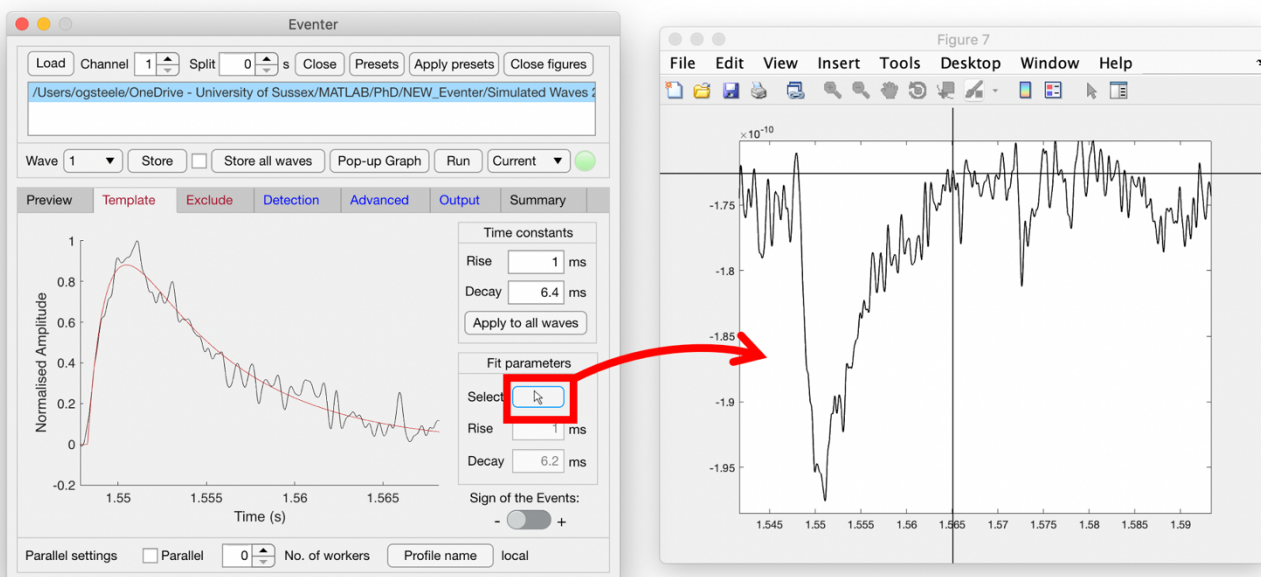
Eventer

Load Channel 1 Split 0 s Close Presets Apply presets Close figures

/Users/ogsteele/OneDrive - University of Sussex/MATLAB/PhD/NEW_Eventer/Simulated Waves 2

Wave 1 Store Store all waves Pop-up Graph Run Current

Preview Template Exclude Detection Advanced Output Summary

Normalised Amplitude

1
0.8
0.6
0.4
0.2
0
-0.2

1.55 1.555 1.56 1.565

Time (s)

Time constants
Rise 1 ms
Decay 6.4 ms
Apply to all waves

Fit parameters
Select
Rise 1 ms
Decay 6.2 ms

Sign of the Events:
- +

Parallel settings Parallel 0 No. of workers Profile name local

Figure 7

File Edit View Insert Tools Desktop Window Help

$\times10^{-10}$

-1.75
-1.8
-1.85
-1.9
-1.95

1.545 1.55 1.555 1.56 1.565 1.57 1.575 1.58 1.585 1.59